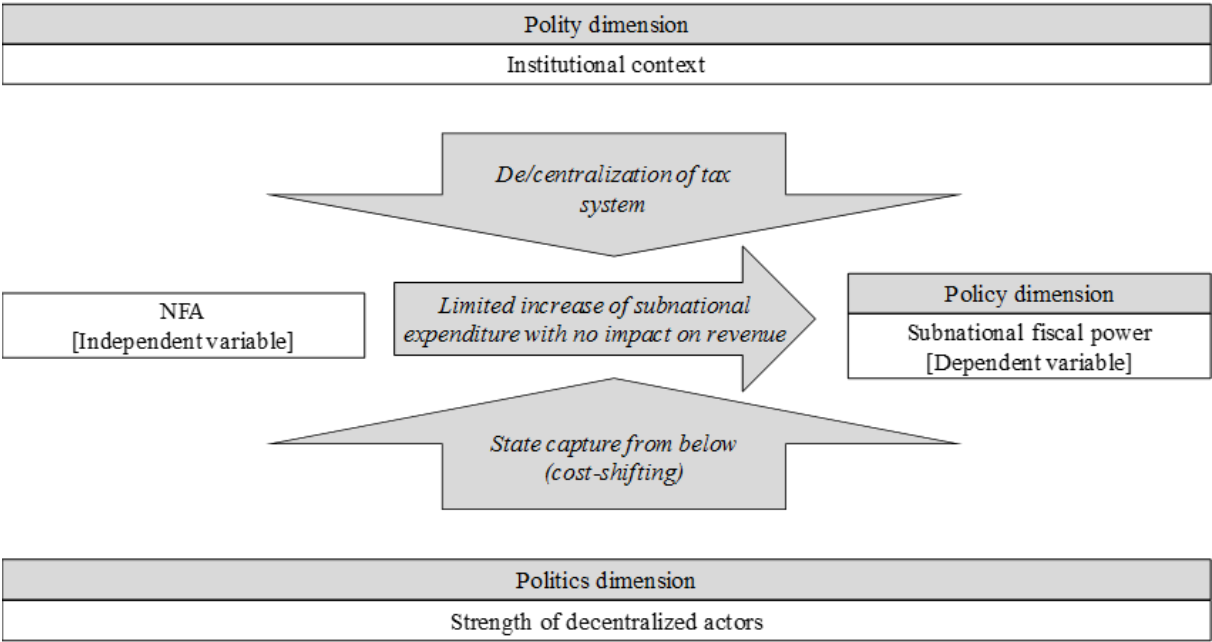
Polity dimension

Institutional context

De/centralization of tax system

NFA
[Independent variable]

Limited increase of subnational expenditure with no impact on revenue

Policy dimension

Subnational fiscal power
[Dependent variable]

State capture from below (cost-shifting)

Politics dimension

Strength of decentralized actors